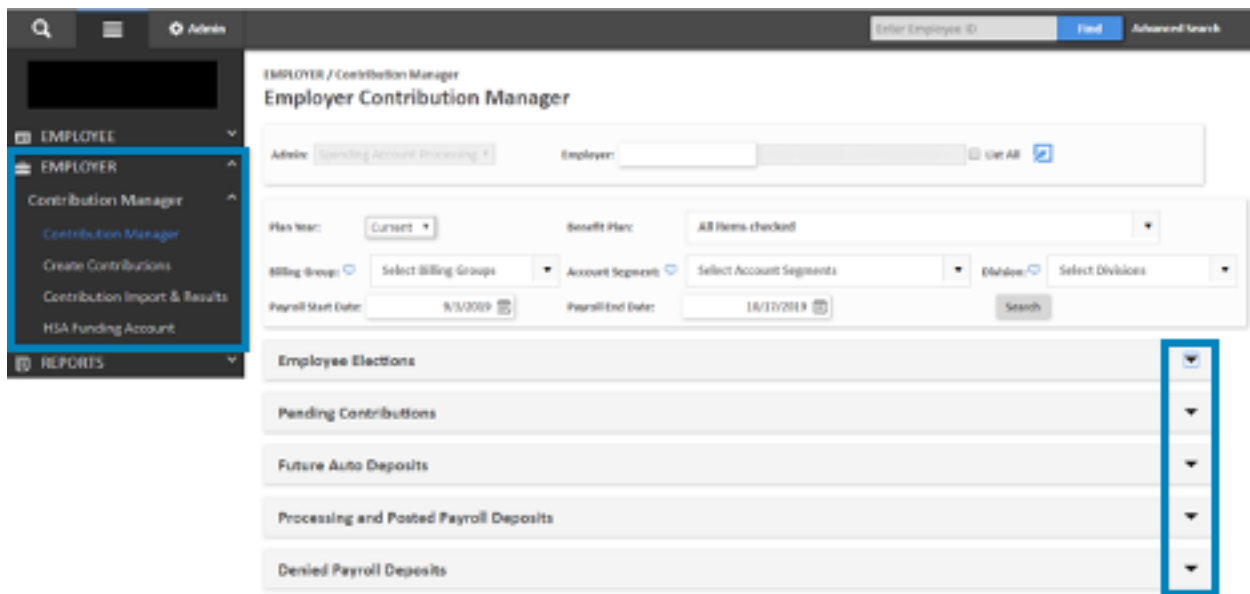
Admin

Enter Employee ID

Find

Advanced Search

EMPLOYEE

EMPLOYER

Contribution Manager

Contribution Manager

Create Contributions

Contribution Import & Results

HSA Funding Account

REPORTS

EMPLOYER / Contribution Manager

Employer Contribution Manager

Admin: Spending Account Processing

Employer:

List All

Plan Year: Current

Benefit Plan: All items checked

Billing Group: Select Billing Groups

Account Segment: Select Account Segments

Division: Select Divisions

Payroll Start Date: 9/1/2019

Payroll End Date: 10/31/2019

Search

Employee Elections

Pending Contributions

Future Auto Deposits

Processing and Posted Payroll Deposits

Denied Payroll Deposits